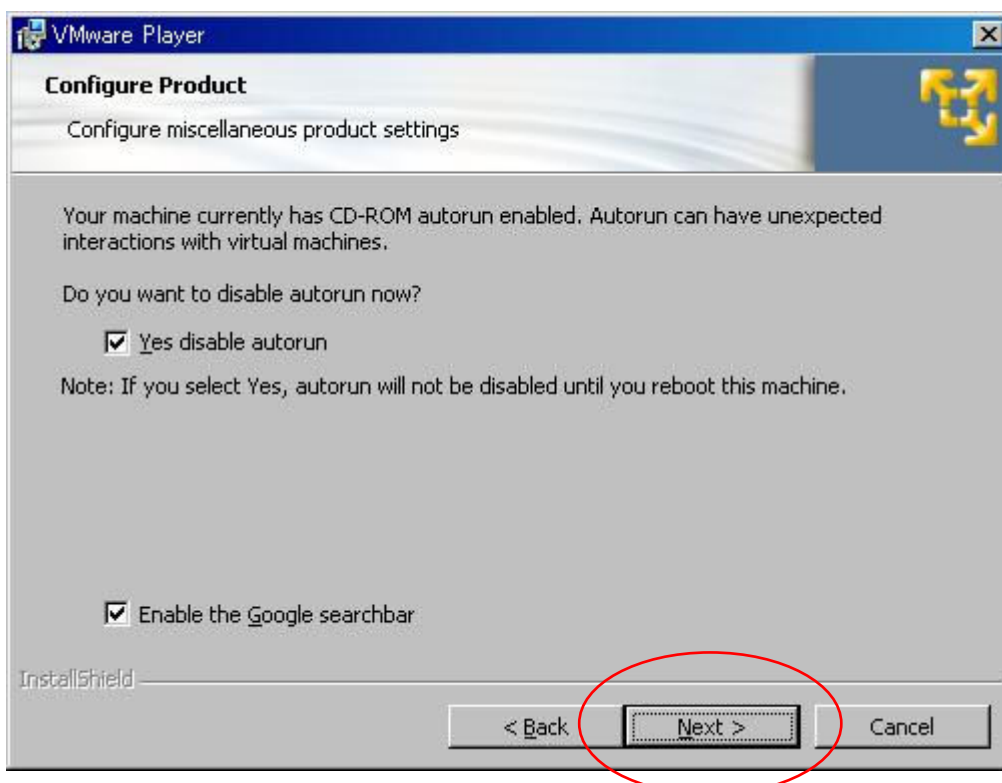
VMware Player

Configure Product

Configure miscellaneous product settings

Your machine currently has CD-ROM autorun enabled. Autorun can have unexpected interactions with virtual machines.

Do you want to disable autorun now?

☑ Yes disable autorun

Note: If you select Yes, autorun will not be disabled until you reboot this machine.

☑ Enable the Google searchbar

InstallShield

< Back | Next > | Cancel